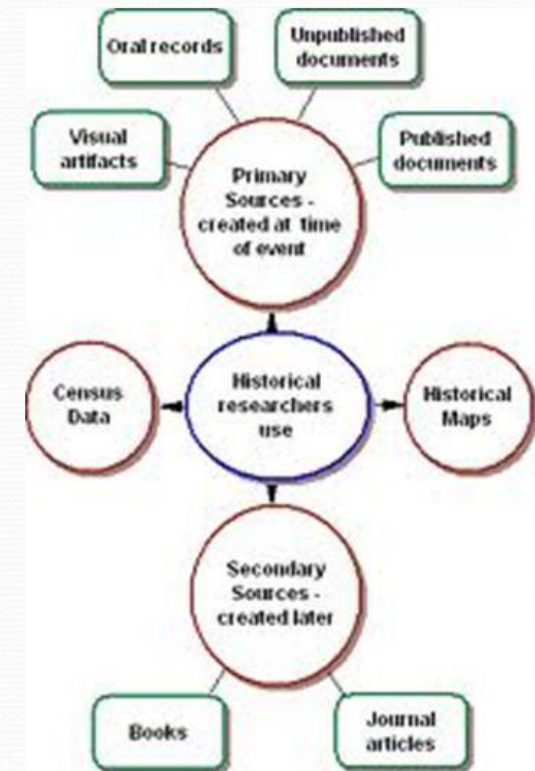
Oral records

Unpublished documents

Visual artifacts

Published documents

Primary Sources - created at time of event

Census Data

Historical researchers use

Historical Maps

Secondary Sources - created later

Books

Journal articles